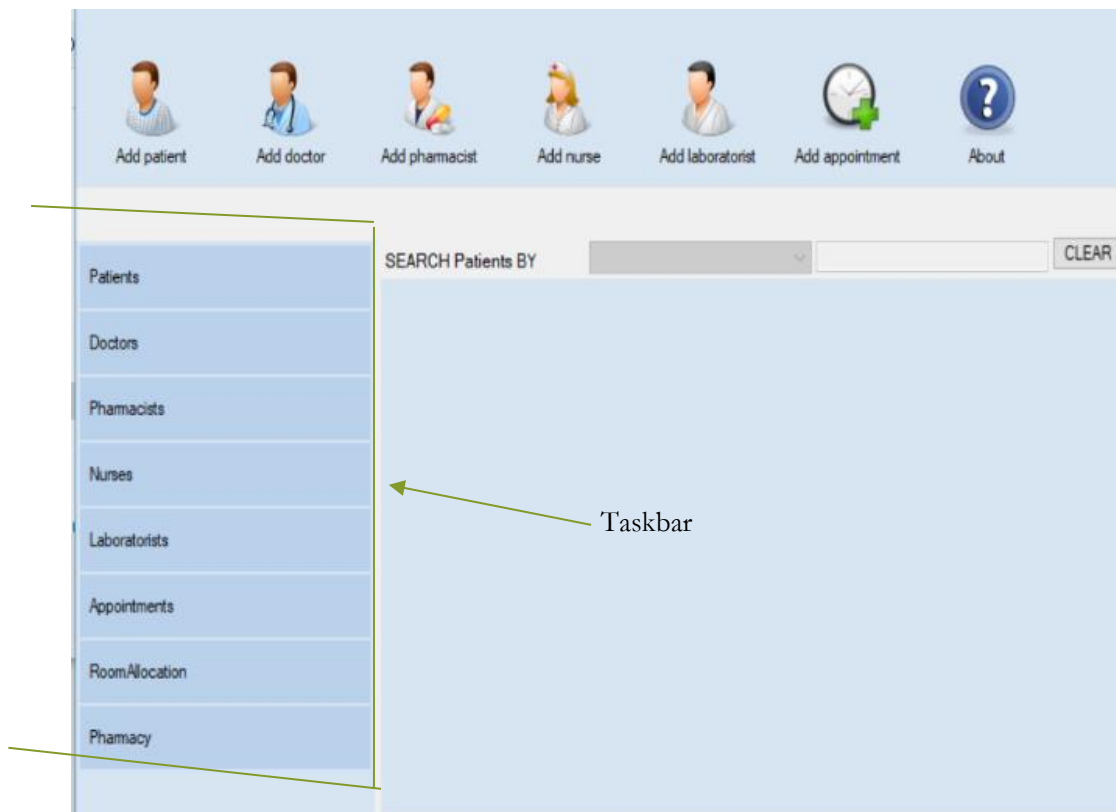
Add patient
Add doctor
Add pharmacist
Add nurse
Add laboratorist
Add appointment
About

SEARCH Patients BY
CLEAR

Patients
Doctors
Pharmacists
Nurses
Laboratorists
Appointments
RoomAllocation
Pharmacy

Taskbar